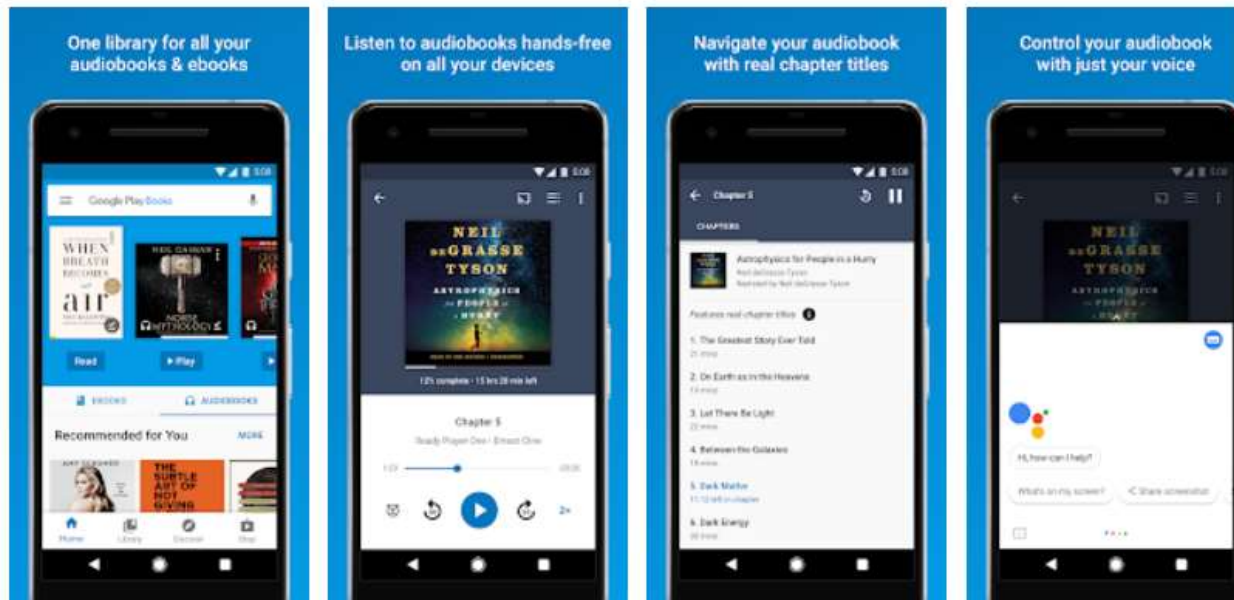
One library for all your audiobooks & ebooks

5:08

Google Play Books

WHEN BREATH BECOMES air

NEIL GAIMAN NORSE MYTHOLOGY

Read

▶ Play

EBOOKS

AUDIOBOOKS

Recommended for You

MORE

THE SUBTLE ART OF NOT GIVING

Home

Library

Discover

Shop

Listen to audiobooks hands-free on all your devices

5:08

NEIL DEGRASSE TYSON ASTROPHYSICS for PEOPLE in a HURRY

12% complete · 15 hrs 28 min left

Chapter 5

Ready Player One · Ernest Cline

1:03

2x

Navigate your audiobook with real chapter titles

5:08

Chapter 5

CHAPTERS

Astrophysics for People in a Hurry

Neil deGrasse Tyson

Narrated by Neil deGrasse Tyson

Features real chapter titles

1. The Greatest Story Ever Told

21 mins

2. On Earth as in the Heavens

19 mins

3. Let There Be Light

17 mins

4. Between the Galaxies

18 mins

5. Dark Matter

11:12 left in chapter

6. Dark Energy

20 mins

Control your audiobook with just your voice

5:08

NEIL DEGRASSE TYSON ASTROPHYSICS for PEOPLE in a HURRY

Hi, how can I help?

What's on my screen?

Share screenshot